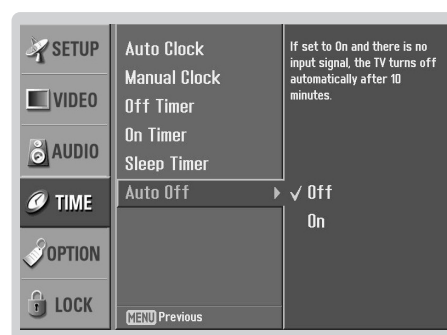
SETUP
VIDEO
AUDIO
TIME
OPTION
LOCK

Auto Clock
Manual Clock
Off Timer
On Timer
Sleep Timer
Auto Off

MENU Previous

If set to On and there is no input signal, the TV turns off automatically after 10 minutes.

✓ Off
On